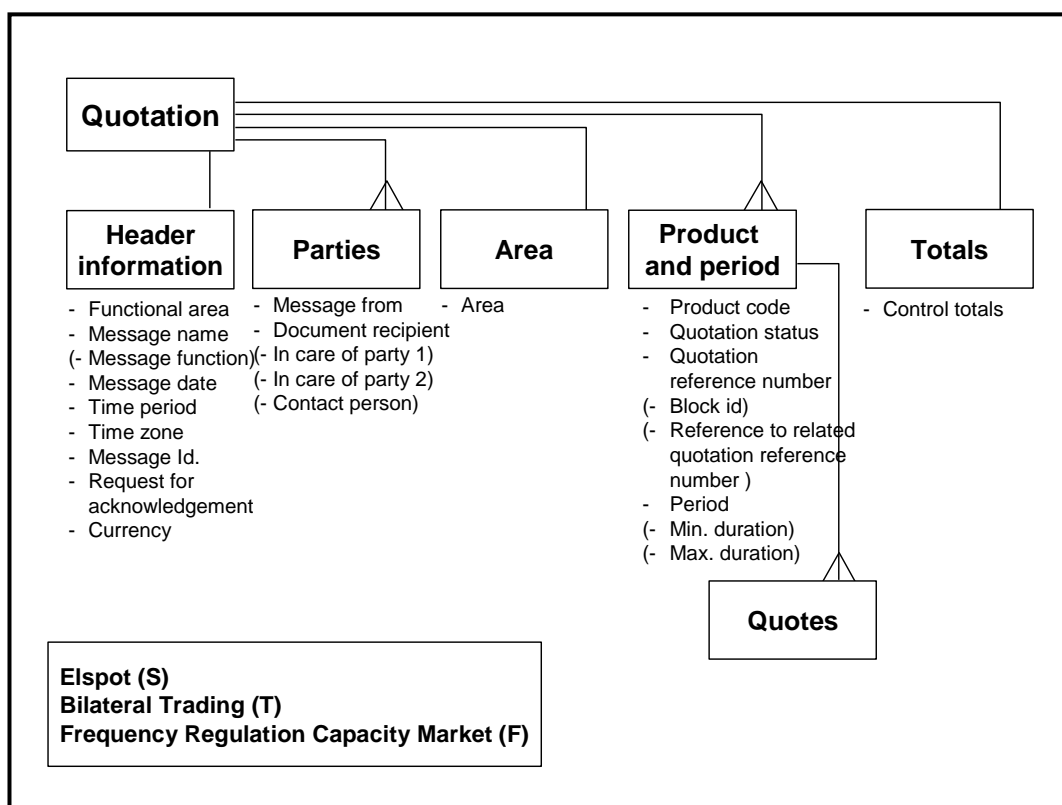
Quotation

Header information
- Functional area
- Message name
(- Message function)
- Message date
- Time period
- Time zone
- Message Id.
- Request for acknowledgement
- Currency

Parties
- Message from
- Document recipient
(- In care of party 1)
(- In care of party 2)
(- Contact person)

Area
- Area

Product and period
- Product code
- Quotation status
- Quotation reference number
(- Block id)
(- Reference to related quotation reference number )
- Period
(- Min. duration)
(- Max. duration)

Totals
- Control totals

Quotes

Elspot (S)
Bilateral Trading (T)
Frequency Regulation Capacity Market (F)